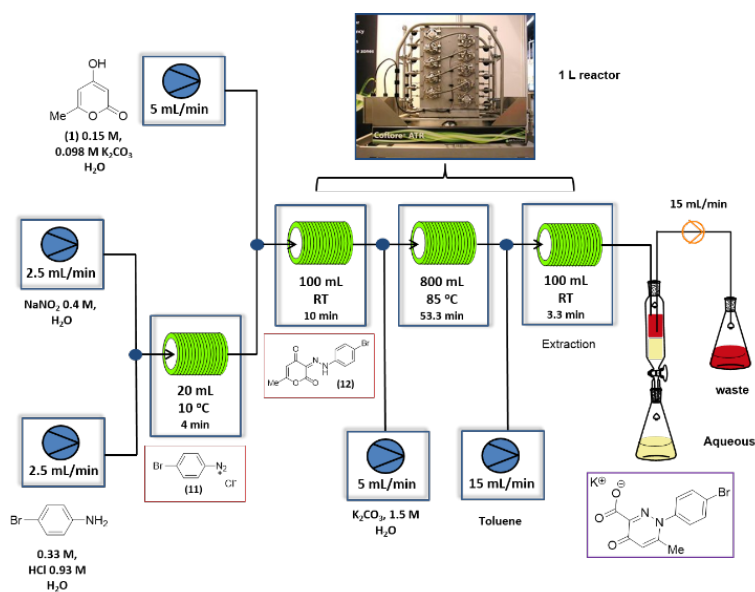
OH
Me
O
O
(1) 0.15 M, 0.098 M $K_2CO_3$
$H_2O$

5 mL/min

Corning AFR

1 L reactor

15 mL/min

2.5 mL/min

NaNO$_2$ 0.4 M, $H_2O$

100 mL
RT
10 min

800 mL
85 ºC
53.3 min

100 mL
RT
3.3 min

Extraction

waste

20 mL
10 ºC
4 min

O
N
N
H
Br
Me
O
O
(12)

Aqueous

2.5 mL/min

Br
$N_2^+$
(11)
$Cl^-$

5 mL/min

15 mL/min

$K_2CO_3$, 1.5 M
$H_2O$

Toluene

$K^{\oplus}$
O
$\ominus$
O
N
N
Br
O
Me

Br
$NH_2$
0.33 M,
HCl 0.93 M
$H_2O$